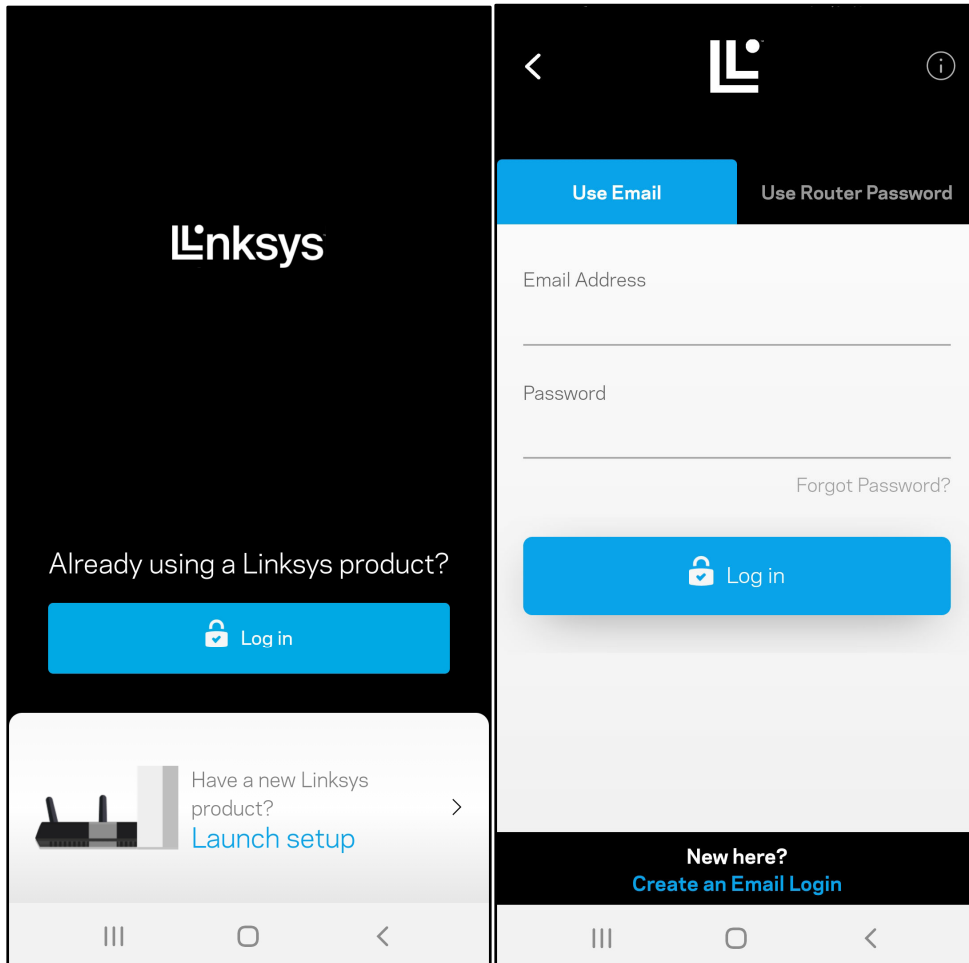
Linksys

Already using a Linksys product?

Log in

Have a new Linksys product?

Launch setup

Use Email

Use Router Password

Email Address

Password

Forgot Password?

Log in

New here?

Create an Email Login